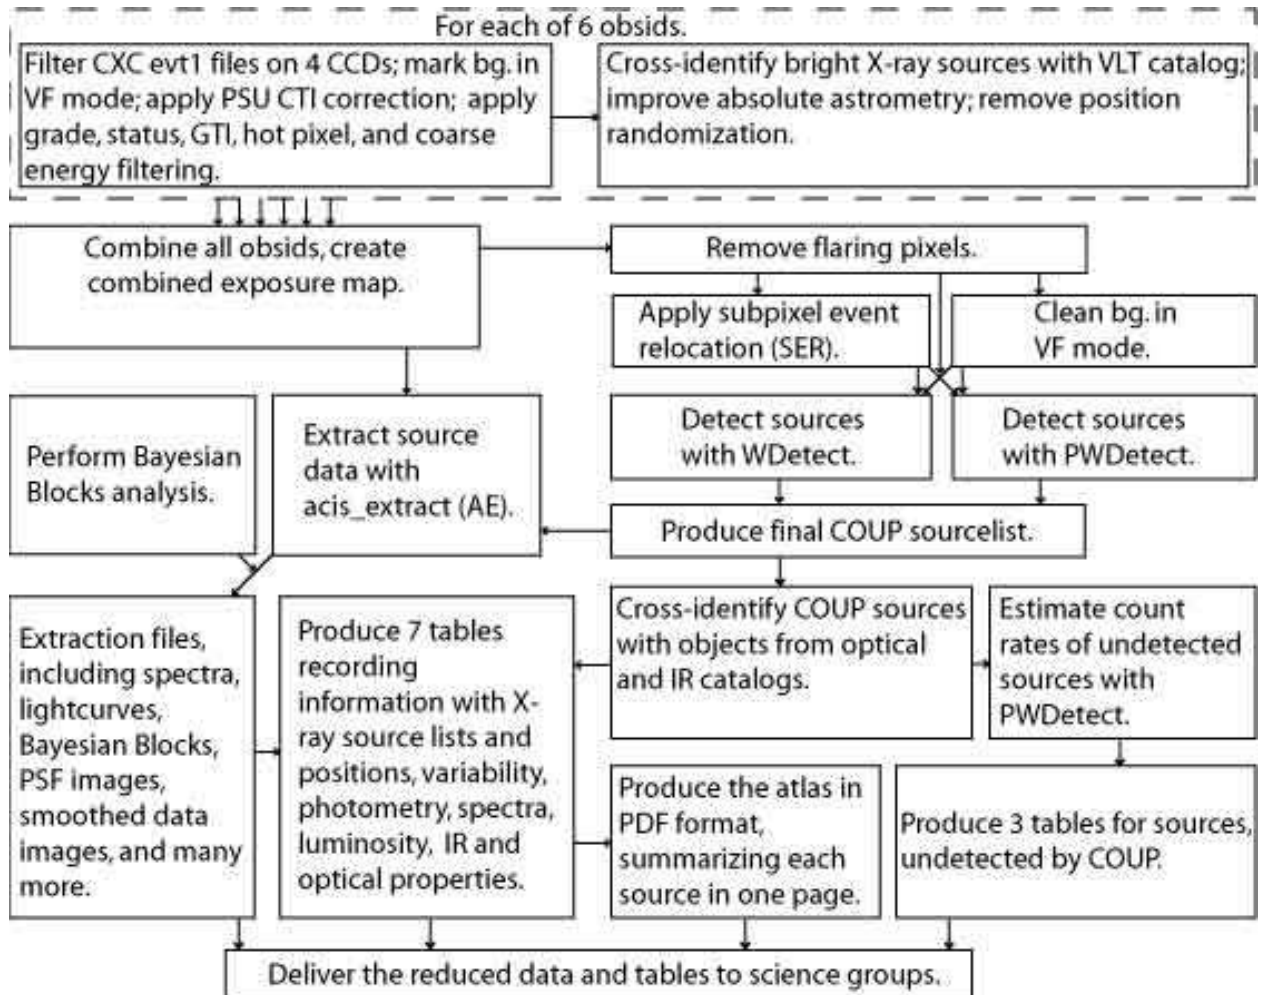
For each of 6 obsids.

Filter CXC evt1 files on 4 CCDs; mark bg. in VF mode; apply PSU CTI correction; apply grade, status, GTI, hot pixel, and coarse energy filtering.

Cross-identify bright X-ray sources with VLT catalog; improve absolute astrometry; remove position randomization.

Combine all obsids, create combined exposure map.

Remove flaring pixels.

Apply subpixel event relocation (SER).

Clean bg. in VF mode.

Perform Bayesian Blocks analysis.

Extract source data with acis_extract (AE).

Detect sources with WDetect.

Detect sources with PWDetect.

Produce final COUP sourcelist.

Extraction files, including spectra, lightcurves, Bayesian Blocks, PSF images, smoothed data images, and many more.

Produce 7 tables recording information with X-ray source lists and positions, variability, photometry, spectra, luminosity, IR and optical properties.

Cross-identify COUP sources with objects from optical and IR catalogs.

Estimate count rates of undetected sources with PWDetect.

Produce the atlas in PDF format, summarizing each source in one page.

Produce 3 tables for sources, undetected by COUP.

Deliver the reduced data and tables to science groups.